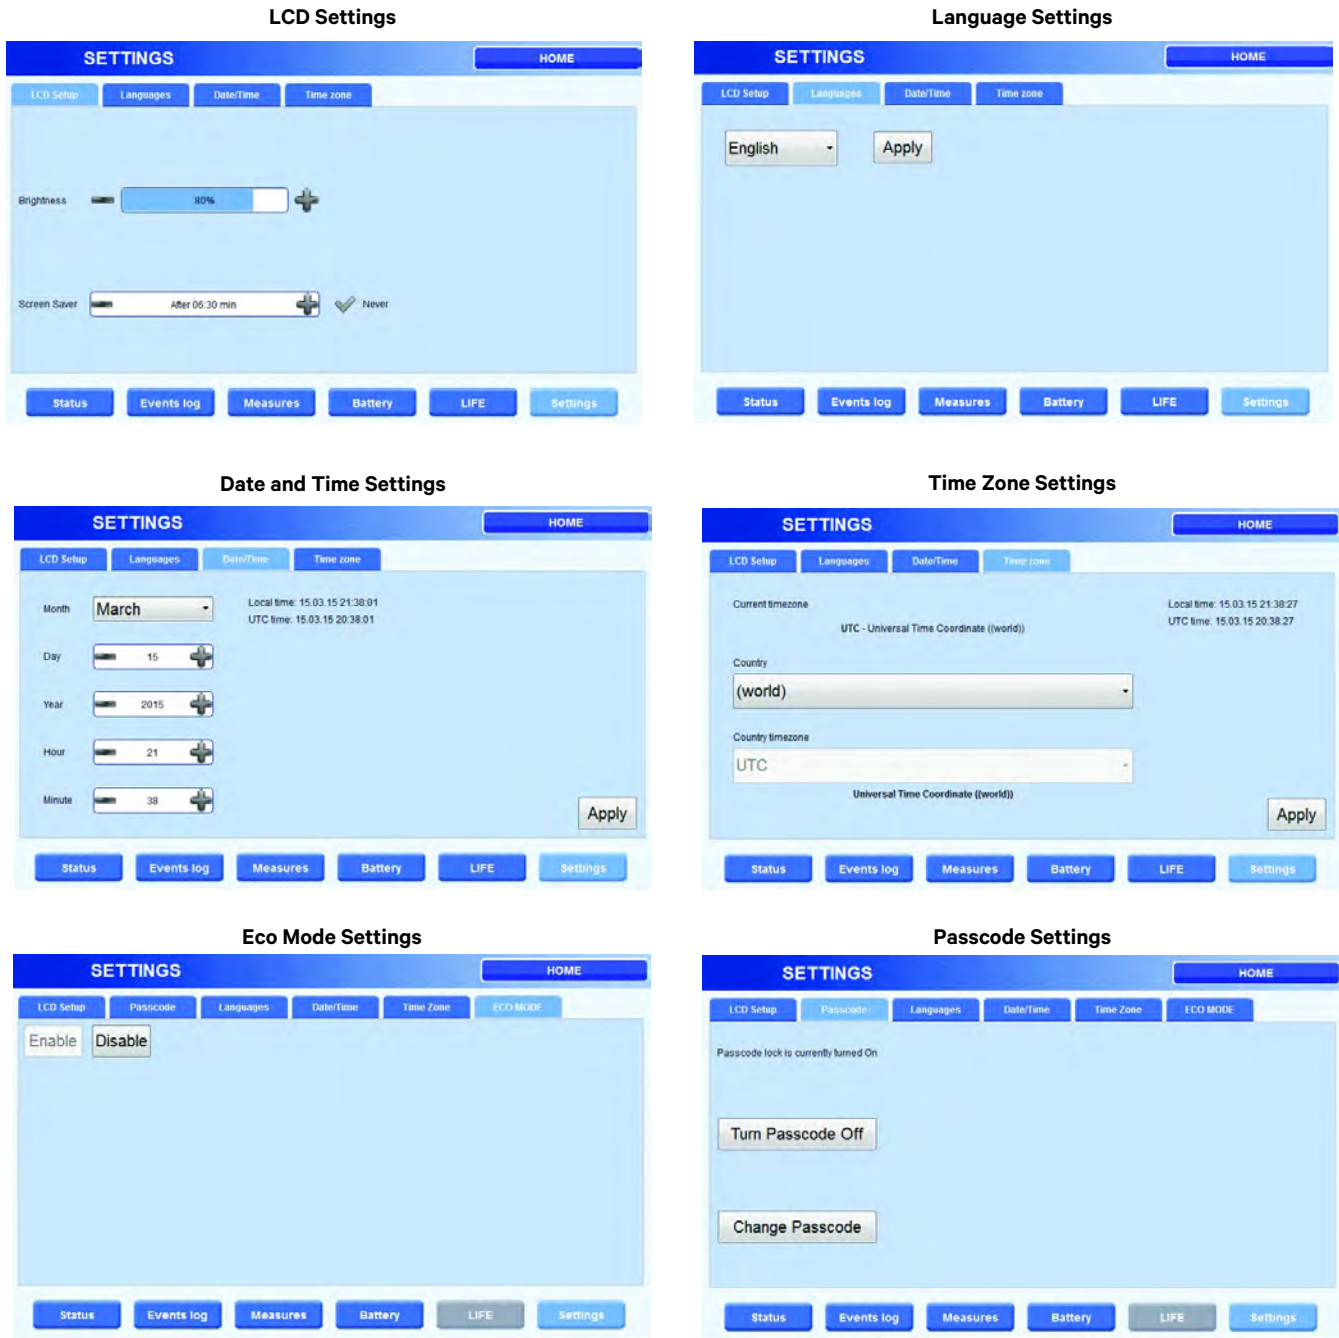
LCD Settings

SETTINGS HOME

LCD Setup | Languages | Date/Time | Time zone

Brightness 80%

Screen Saver After 06:30 min Never

Status | Events log | Measures | Battery | LIFE | Settings

Language Settings

SETTINGS HOME

LCD Setup | Languages | Date/Time | Time zone

English Apply

Status | Events log | Measures | Battery | LIFE | Settings

Date and Time Settings

SETTINGS HOME

LCD Setup | Languages | Date/Time | Time zone

Month March
Local time: 15.03.15 21:38:01
UTC time: 15.03.15 20:38:01

Day 15

Year 2015

Hour 21

Minute 38

Apply

Status | Events log | Measures | Battery | LIFE | Settings

Time Zone Settings

SETTINGS HOME

LCD Setup | Languages | Date/Time | Time zone

Current timezone
Local time: 15.03.15 21:38:27
UTC time: 15.03.15 20:38:27

UTC - Universal Time Coordinate ((world))

Country
(world)

Country timezone
UTC

Universal Time Coordinate ((world))

Apply

Status | Events log | Measures | Battery | LIFE | Settings

Eco Mode Settings

SETTINGS HOME

LCD Setup | Passcode | Languages | Date/Time | Time Zone | ECO MODE

Enable Disable

Status | Events log | Measures | Battery | LIFE | Settings

Passcode Settings

SETTINGS HOME

LCD Setup | Passcode | Languages | Date/Time | Time Zone | ECO MODE

Passcode lock is currently turned On

Turn Passcode Off

Change Passcode

Status | Events log | Measures | Battery | LIFE | Settings